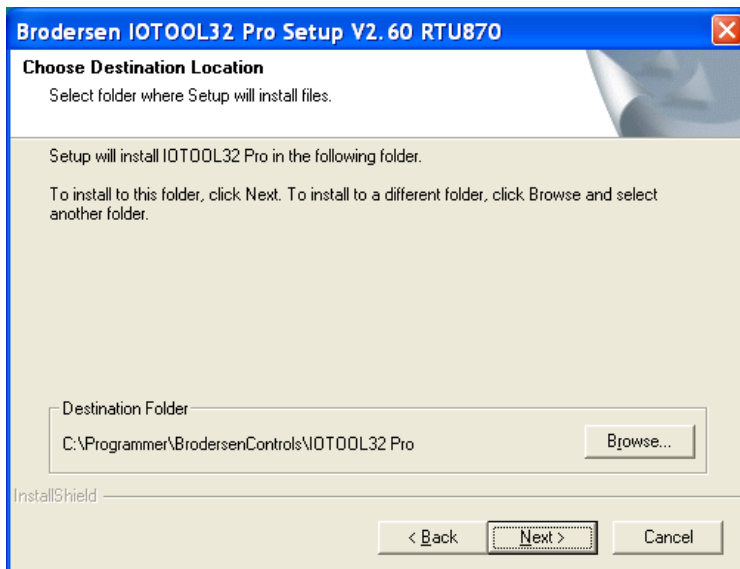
Brodersen IOTOOL32 Pro Setup V2. 60 RTU870

Choose Destination Location

Select folder where Setup will install files.

Setup will install IOTOOL32 Pro in the following folder.

To install to this folder, click Next. To install to a different folder, click Browse and select another folder.

Destination Folder

C:\Programmer\BrodersenControls\IOTOOL32 Pro

Browse...

InstallShield

< Back

Next >

Cancel